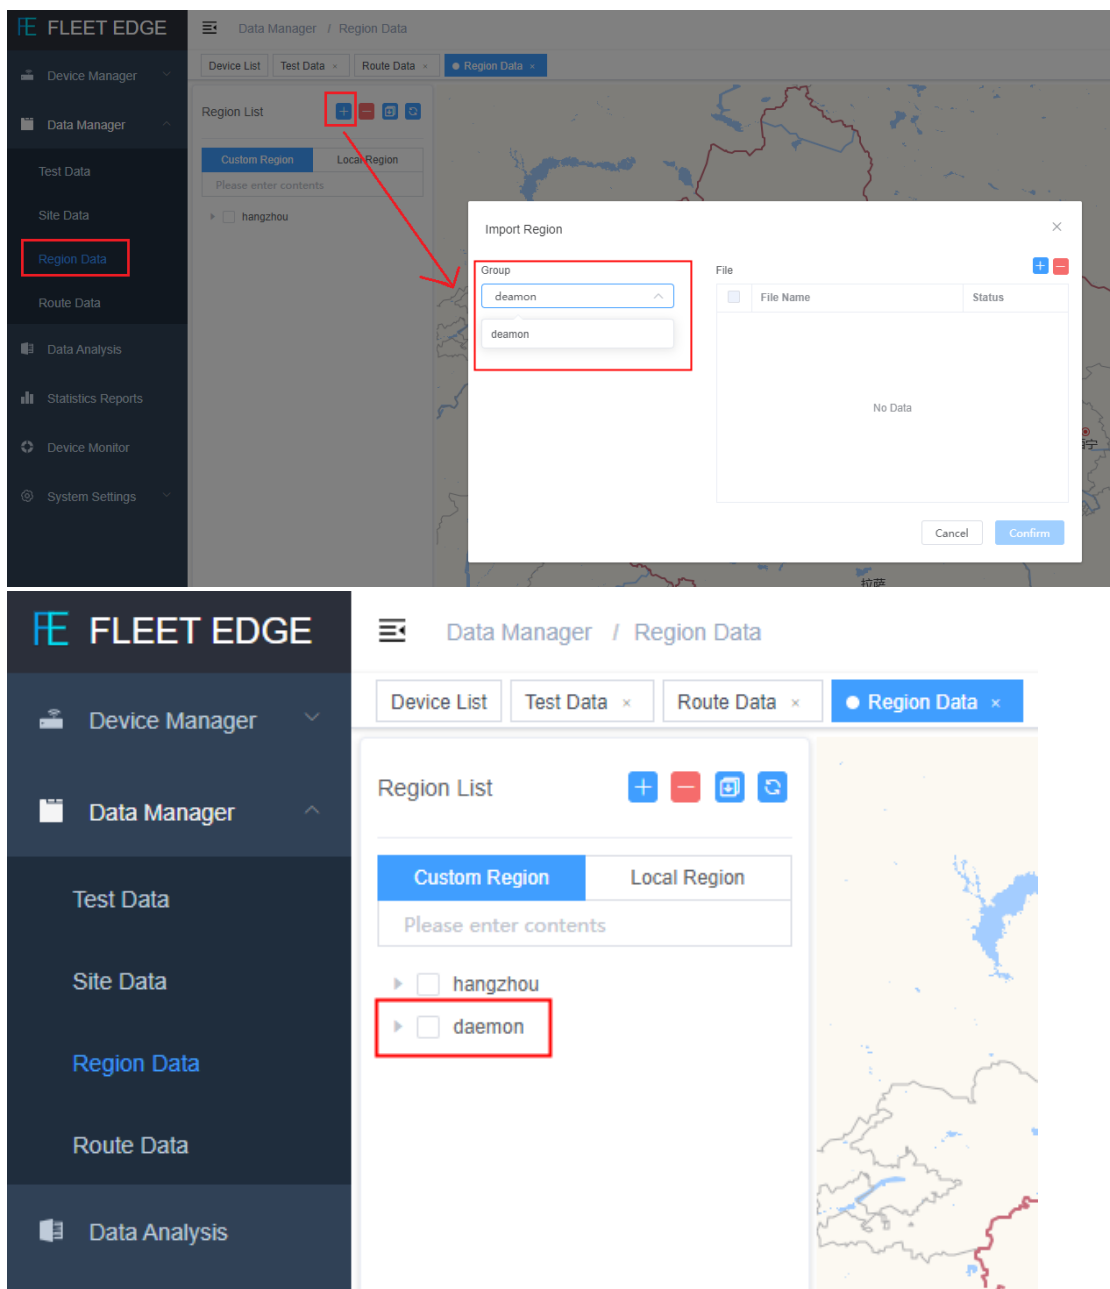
FE FLEET EDGE

Device Manager

Data Manager

Test Data

Site Data

Region Data

Route Data

Data Analysis

Statistics Reports

Device Monitor

System Settings

Data Manager / Region Data

Device List | Test Data × | Route Data × | Region Data ×

Region List

Custom Region | Local Region

Please enter contents

hangzhou

Import Region

Group

deamon

deamon

File

| File Name | Status |
|---|---|
| No Data | |

Cancel Confirm

拉萨

FE FLEET EDGE

Device Manager

Data Manager

Test Data

Site Data

Region Data

Route Data

Data Analysis

Data Manager / Region Data

Device List | Test Data × | Route Data × | Region Data ×

Region List

Custom Region | Local Region

Please enter contents

hangzhou

daemon